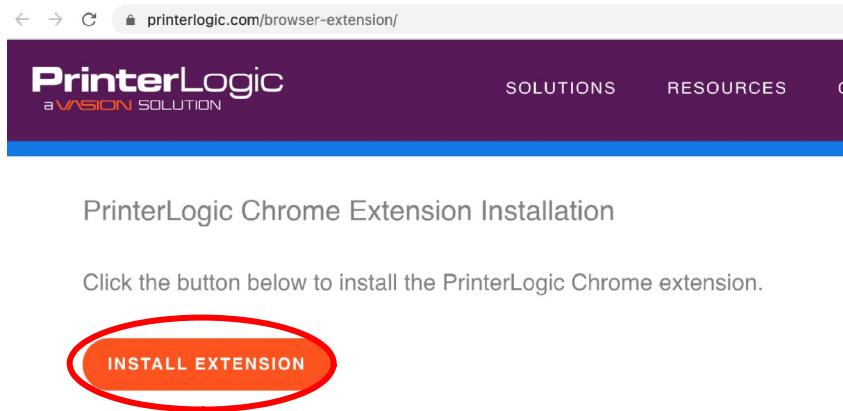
printerlogic.com/browser-extension/

PrinterLogic
a VASION SOLUTION

SOLUTIONS RESOURCES

PrinterLogic Chrome Extension Installation

Click the button below to install the PrinterLogic Chrome extension.

INSTALL EXTENSION